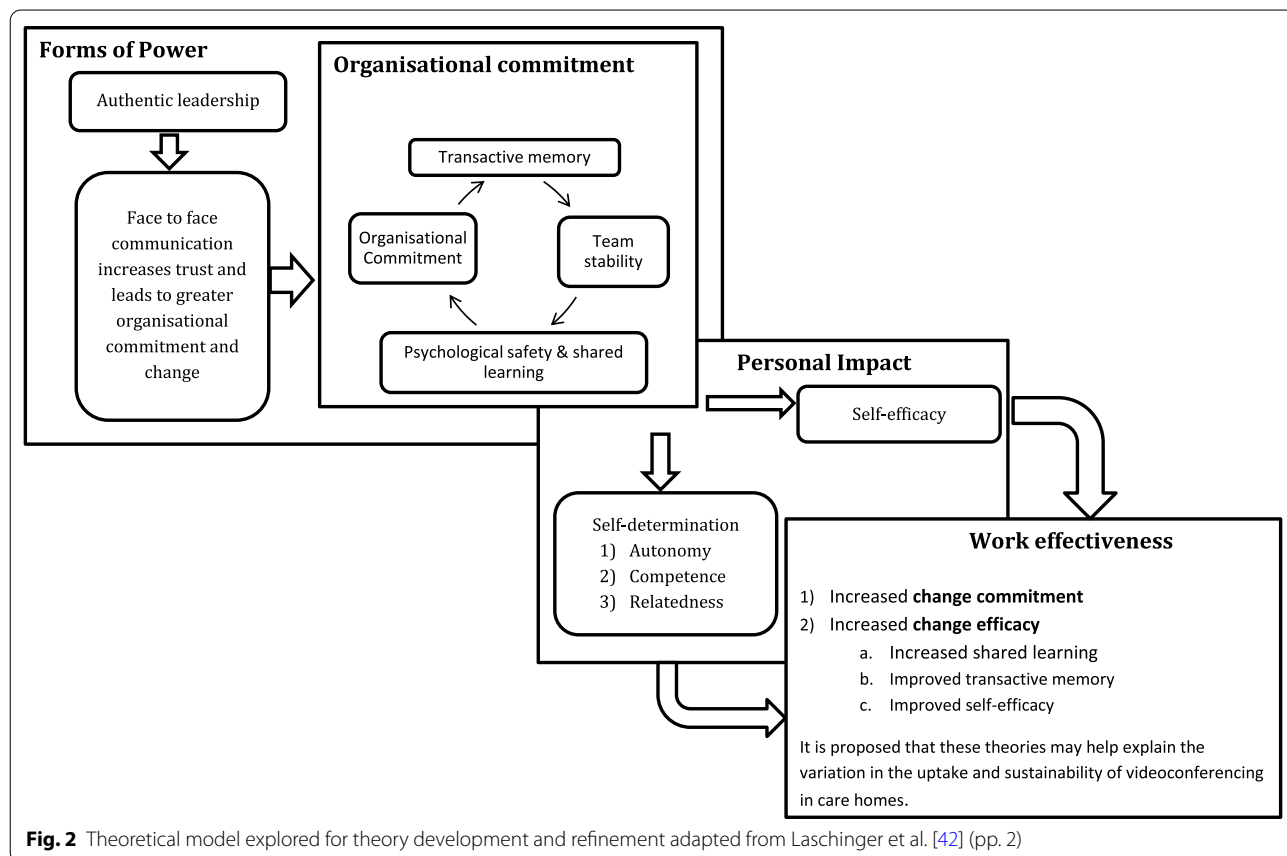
Forms of Power

Authentic leadership

Face to face communication increases trust and leads to greater organisational commitment and change

Organisational commitment

Transactive memory

Team stability

Psychological safety & shared learning

Organisational Commitment

Personal Impact

Self-efficacy

Self-determination
1) Autonomy
2) Competence
3) Relatedness

Work effectiveness

1) Increased **change commitment**
2) Increased **change efficacy**
a. Increased shared learning
b. Improved transactive memory
c. Improved self-efficacy

It is proposed that these theories may help explain the variation in the uptake and sustainability of videoconferencing in care homes.

**Fig. 2** Theoretical model explored for theory development and refinement adapted from Laschinger et al. [42] (pp. 2)